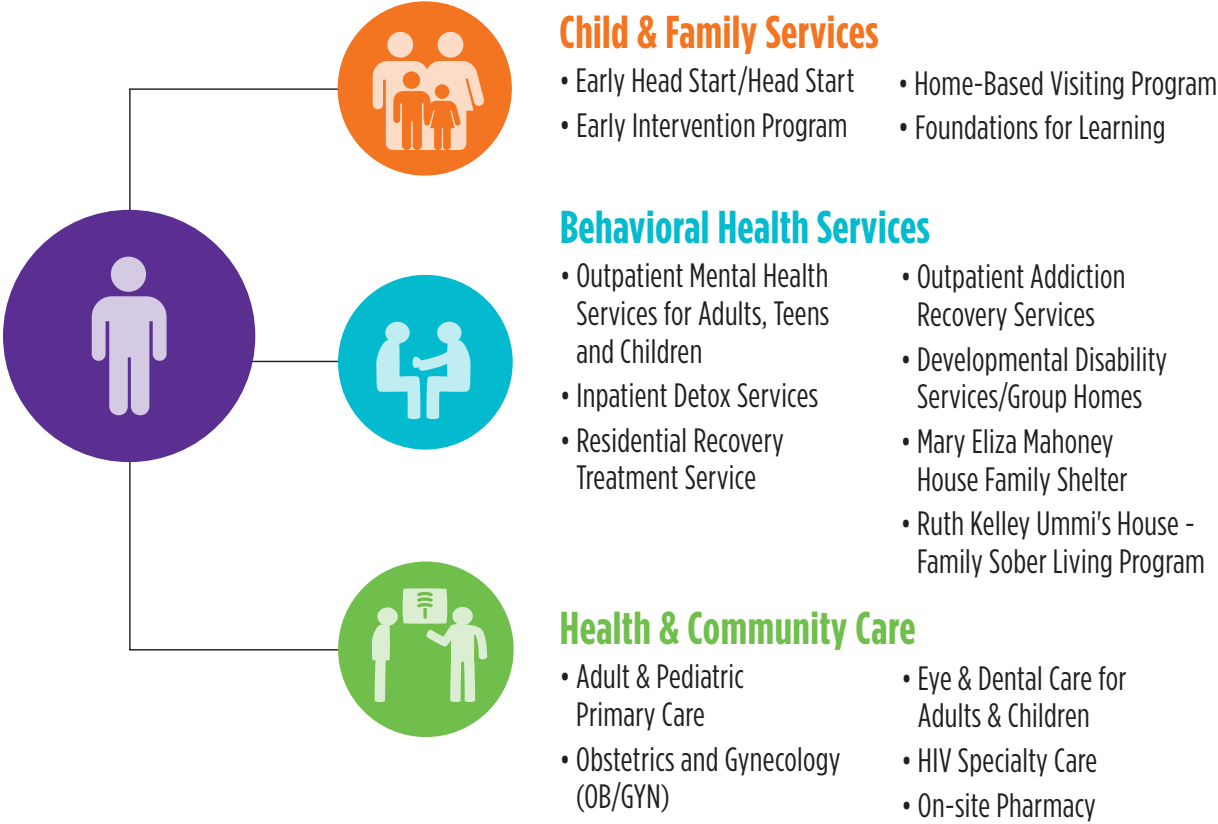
Child & Family Services

• Early Head Start/Head Start
• Early Intervention Program

• Home-Based Visiting Program
• Foundations for Learning

Behavioral Health Services

• Outpatient Mental Health Services for Adults, Teens and Children
• Inpatient Detox Services
• Residential Recovery Treatment Service

• Outpatient Addiction Recovery Services
• Developmental Disability Services/Group Homes
• Mary Eliza Mahoney House Family Shelter
• Ruth Kelley Ummi's House - Family Sober Living Program

Health & Community Care

• Adult & Pediatric Primary Care
• Obstetrics and Gynecology (OB/GYN)

• Eye & Dental Care for Adults & Children
• HIV Specialty Care
• On-site Pharmacy